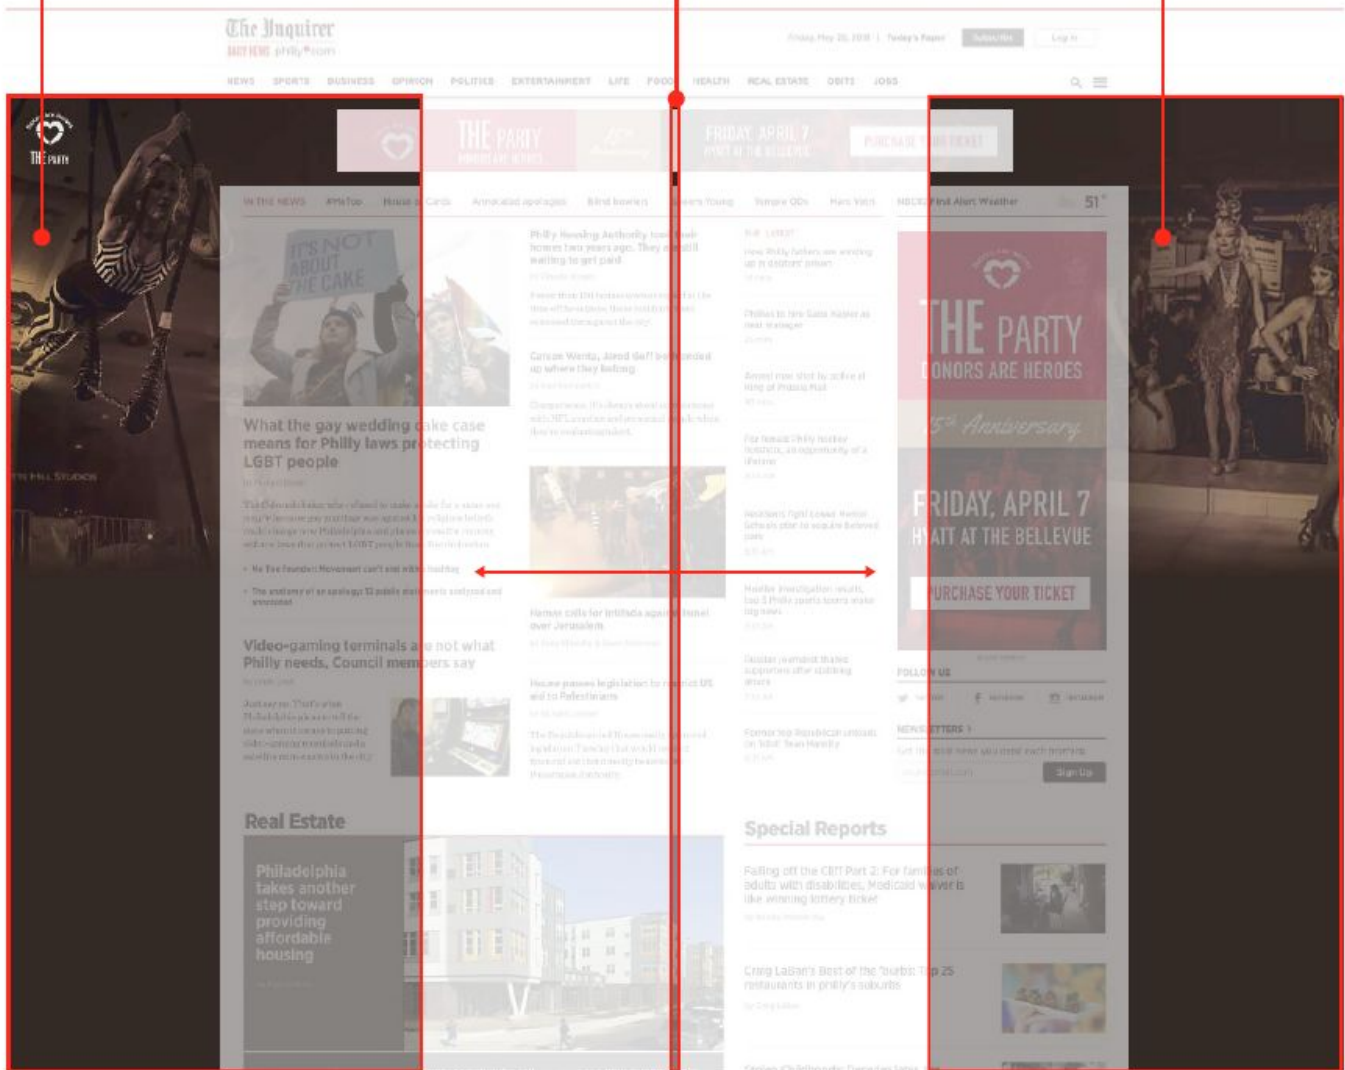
The Inquirer
DAILY NEWS philly.com

Today's Paper Subscribe Log In

NEWS SPORTS BUSINESS OPINION POLITICS ENTERTAINMENT LIFE FOOD HEALTH REAL ESTATE OBITS JOBS

THE PARTY

THE PARTY

FRIDAY, APRIL 7

PURCHASE YOUR TICKET

IN THE NEWS #MeToo House of Cards

51°

It's NOT ABOUT THE CAKE

What the gay wedding cake case means for Philly laws protecting LGBT people

Video-gaming terminals are not what Philly needs, Council members say

THE PARTY
DONORS ARE HEROES
25th Anniversary
FRIDAY, APRIL 7
HYATT AT THE BELLEVUE
PURCHASE YOUR TICKET

FOLLOW US

NEWSLETTERS

Sign Up

Real Estate

Philadelphia takes another step toward providing affordable housing

Special Reports

Falling off the Cliff Part 2: For families of adults with disabilities, Medicaid waiver is like winning lottery ticket

Craig LaBan's Best of the 'burbs: Top 25 restaurants in Philly's suburbs